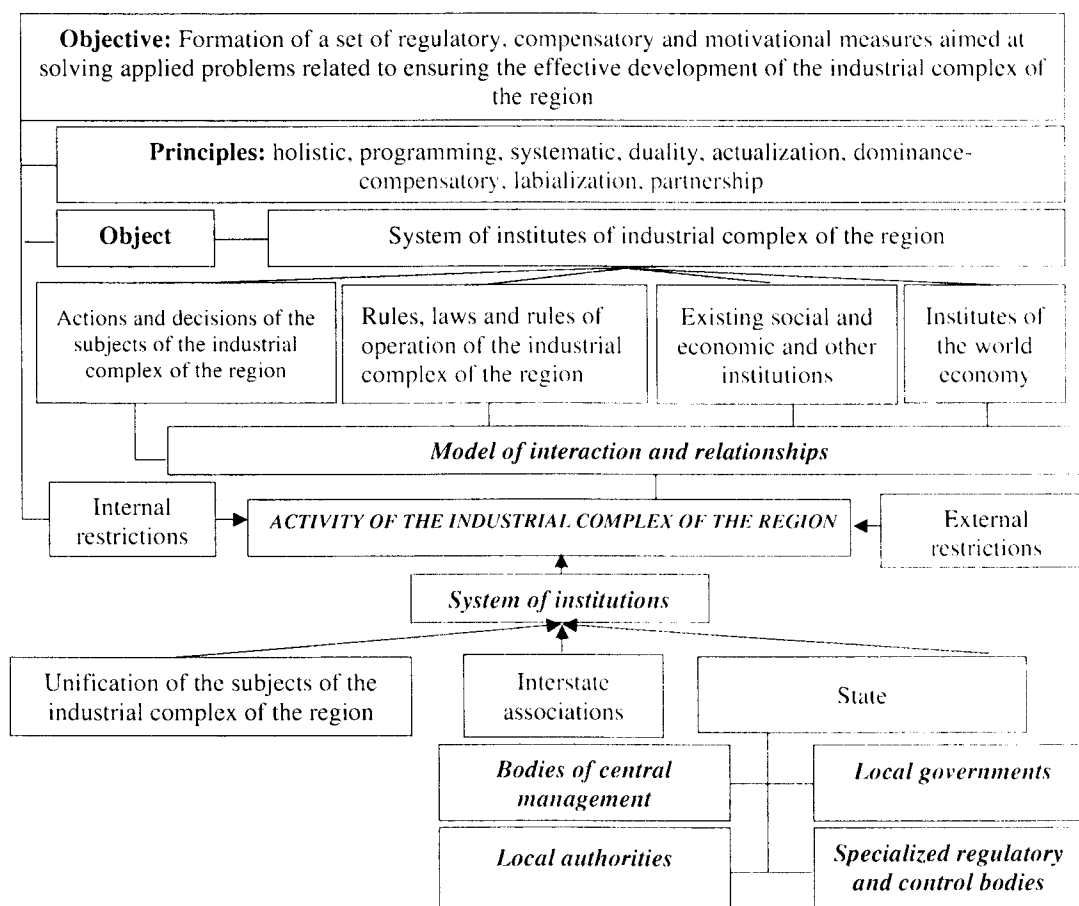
**Objective:** Formation of a set of regulatory, compensatory and motivational measures aimed at solving applied problems related to ensuring the effective development of the industrial complex of the region

**Principles:** holistic, programming, systematic, duality, actualization, dominance-compensatory, labialization, partnership

**Object**

System of institutes of industrial complex of the region

Actions and decisions of the subjects of the industrial complex of the region

Rules, laws and rules of operation of the industrial complex of the region

Existing social and economic and other institutions

Institutes of the world economy

*Model of interaction and relationships*

Internal restrictions

*ACTIVITY OF THE INDUSTRIAL COMPLEX OF THE REGION*

External restrictions

*System of institutions*

Unification of the subjects of the industrial complex of the region

Interstate associations

State

*Bodies of central management*

*Local governments*

*Local authorities*

*Specialized regulatory and control bodies*